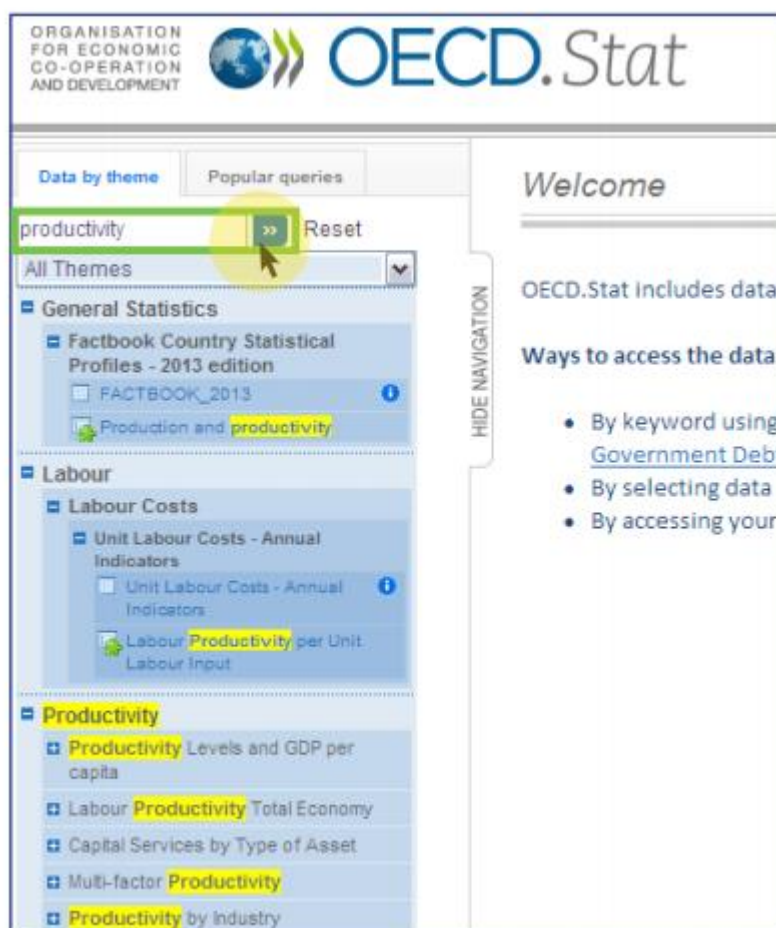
ORGANISATION FOR ECONOMIC CO-OPERATION AND DEVELOPMENT

OECD.Stat

Data by theme
Popular queries

productivity
»
Reset

All Themes

General Statistics
Factbook Country Statistical Profiles - 2013 edition
FACTBOOK_2013
Production and productivity

Labour
Labour Costs
Unit Labour Costs - Annual Indicators
Unit Labour Costs - Annual Indicators
Labour Productivity per Unit Labour Input

Productivity
Productivity Levels and GDP per capita
Labour Productivity Total Economy
Capital Services by Type of Asset
Multi-factor Productivity
Productivity by Industry

HIDE NAVIGATION

Welcome

OECD.Stat includes data

Ways to access the data

• By keyword using
Government Deb
• By selecting data
• By accessing your